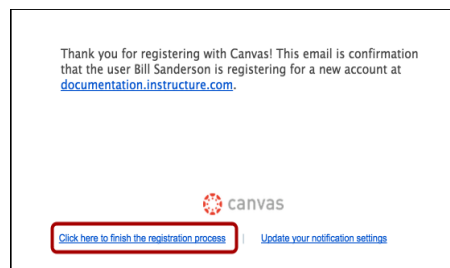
Thank you for registering with Canvas! This email is confirmation that the user Bill Sanderson is registering for a new account at documentation.instructure.com.

canvas

Click here to finish the registration process | Update your notification settings